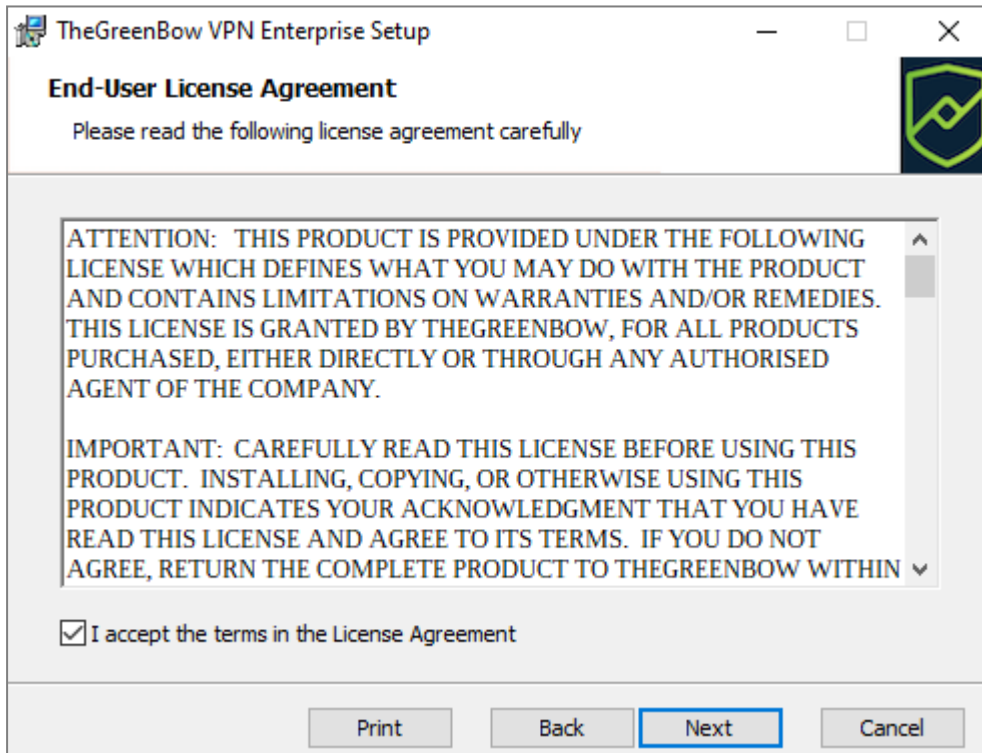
TheGreenBow VPN Enterprise Setup

End-User License Agreement

Please read the following license agreement carefully

ATTENTION: THIS PRODUCT IS PROVIDED UNDER THE FOLLOWING LICENSE WHICH DEFINES WHAT YOU MAY DO WITH THE PRODUCT AND CONTAINS LIMITATIONS ON WARRANTIES AND/OR REMEDIES. THIS LICENSE IS GRANTED BY THEGREENBOW, FOR ALL PRODUCTS PURCHASED, EITHER DIRECTLY OR THROUGH ANY AUTHORISED AGENT OF THE COMPANY.

IMPORTANT: CAREFULLY READ THIS LICENSE BEFORE USING THIS PRODUCT. INSTALLING, COPYING, OR OTHERWISE USING THIS PRODUCT INDICATES YOUR ACKNOWLEDGMENT THAT YOU HAVE READ THIS LICENSE AND AGREE TO ITS TERMS. IF YOU DO NOT AGREE, RETURN THE COMPLETE PRODUCT TO THEGREENBOW WITHIN

I accept the terms in the License Agreement

Print Back Next Cancel